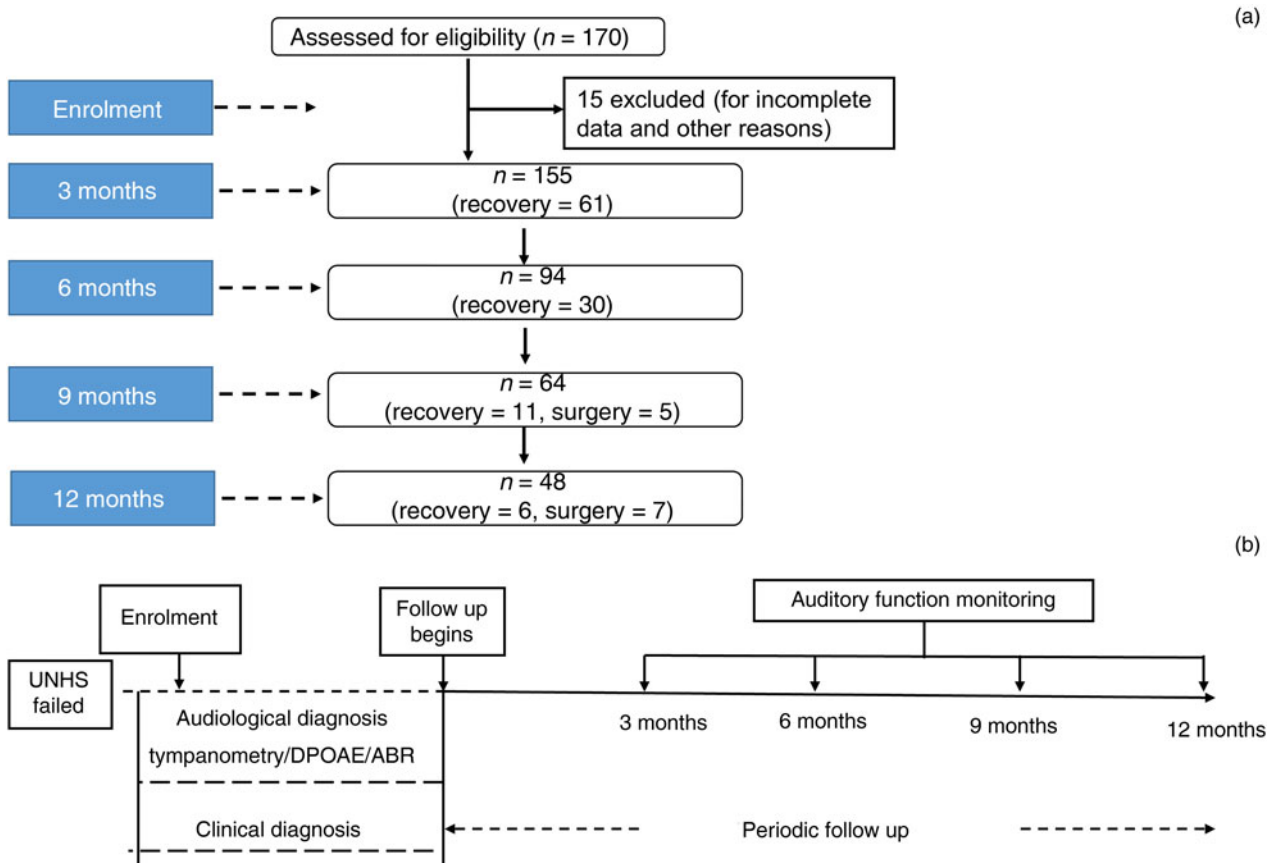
(a)

Assessed for eligibility ($n$ = 170)

Enrolment

15 excluded (for incomplete data and other reasons)

3 months

$n$ = 155
(recovery = 61)

6 months

$n$ = 94
(recovery = 30)

9 months

$n$ = 64
(recovery = 11, surgery = 5)

12 months

$n$ = 48
(recovery = 6, surgery = 7)

(b)

Enrolment

Follow up begins

Auditory function monitoring

UNHS failed

Audiological diagnosis
tympanometry/DPOAE/ABR

3 months

6 months

9 months

12 months

Clinical diagnosis

Periodic follow up